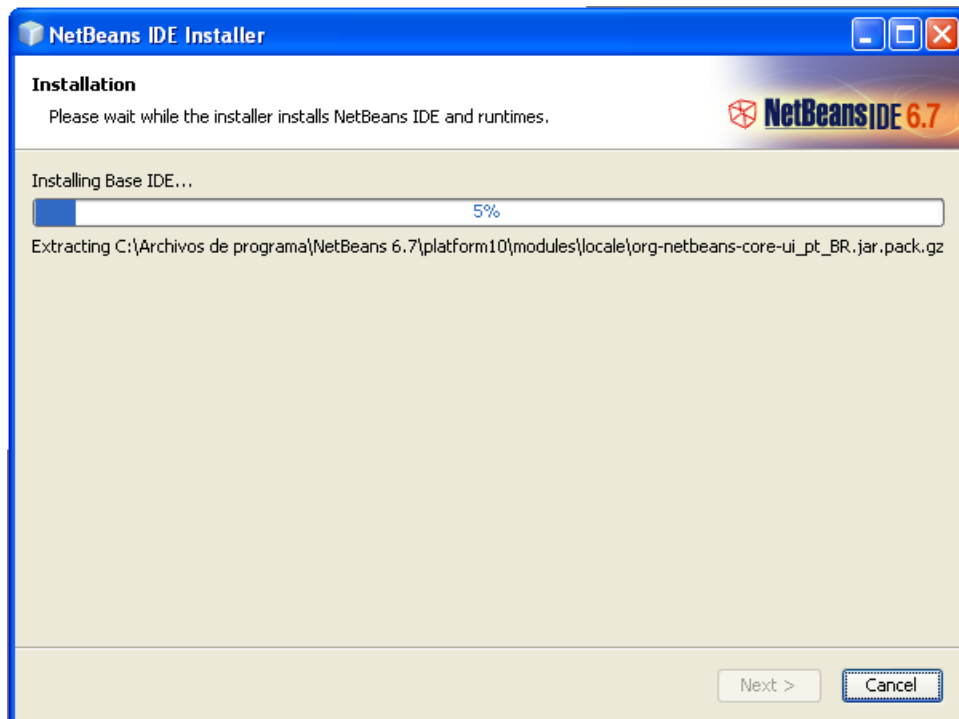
NetBeans IDE Installer

Installation

Please wait while the installer installs NetBeans IDE and runtimes.

NetBeans IDE 6.7

Installing Base IDE...

5%

Extracting C:\Archivos de programa\NetBeans 6.7\platform10\modules\locale\org-netbeans-core-ui_pt_BR.jar.pack.gz

Next >

Cancel